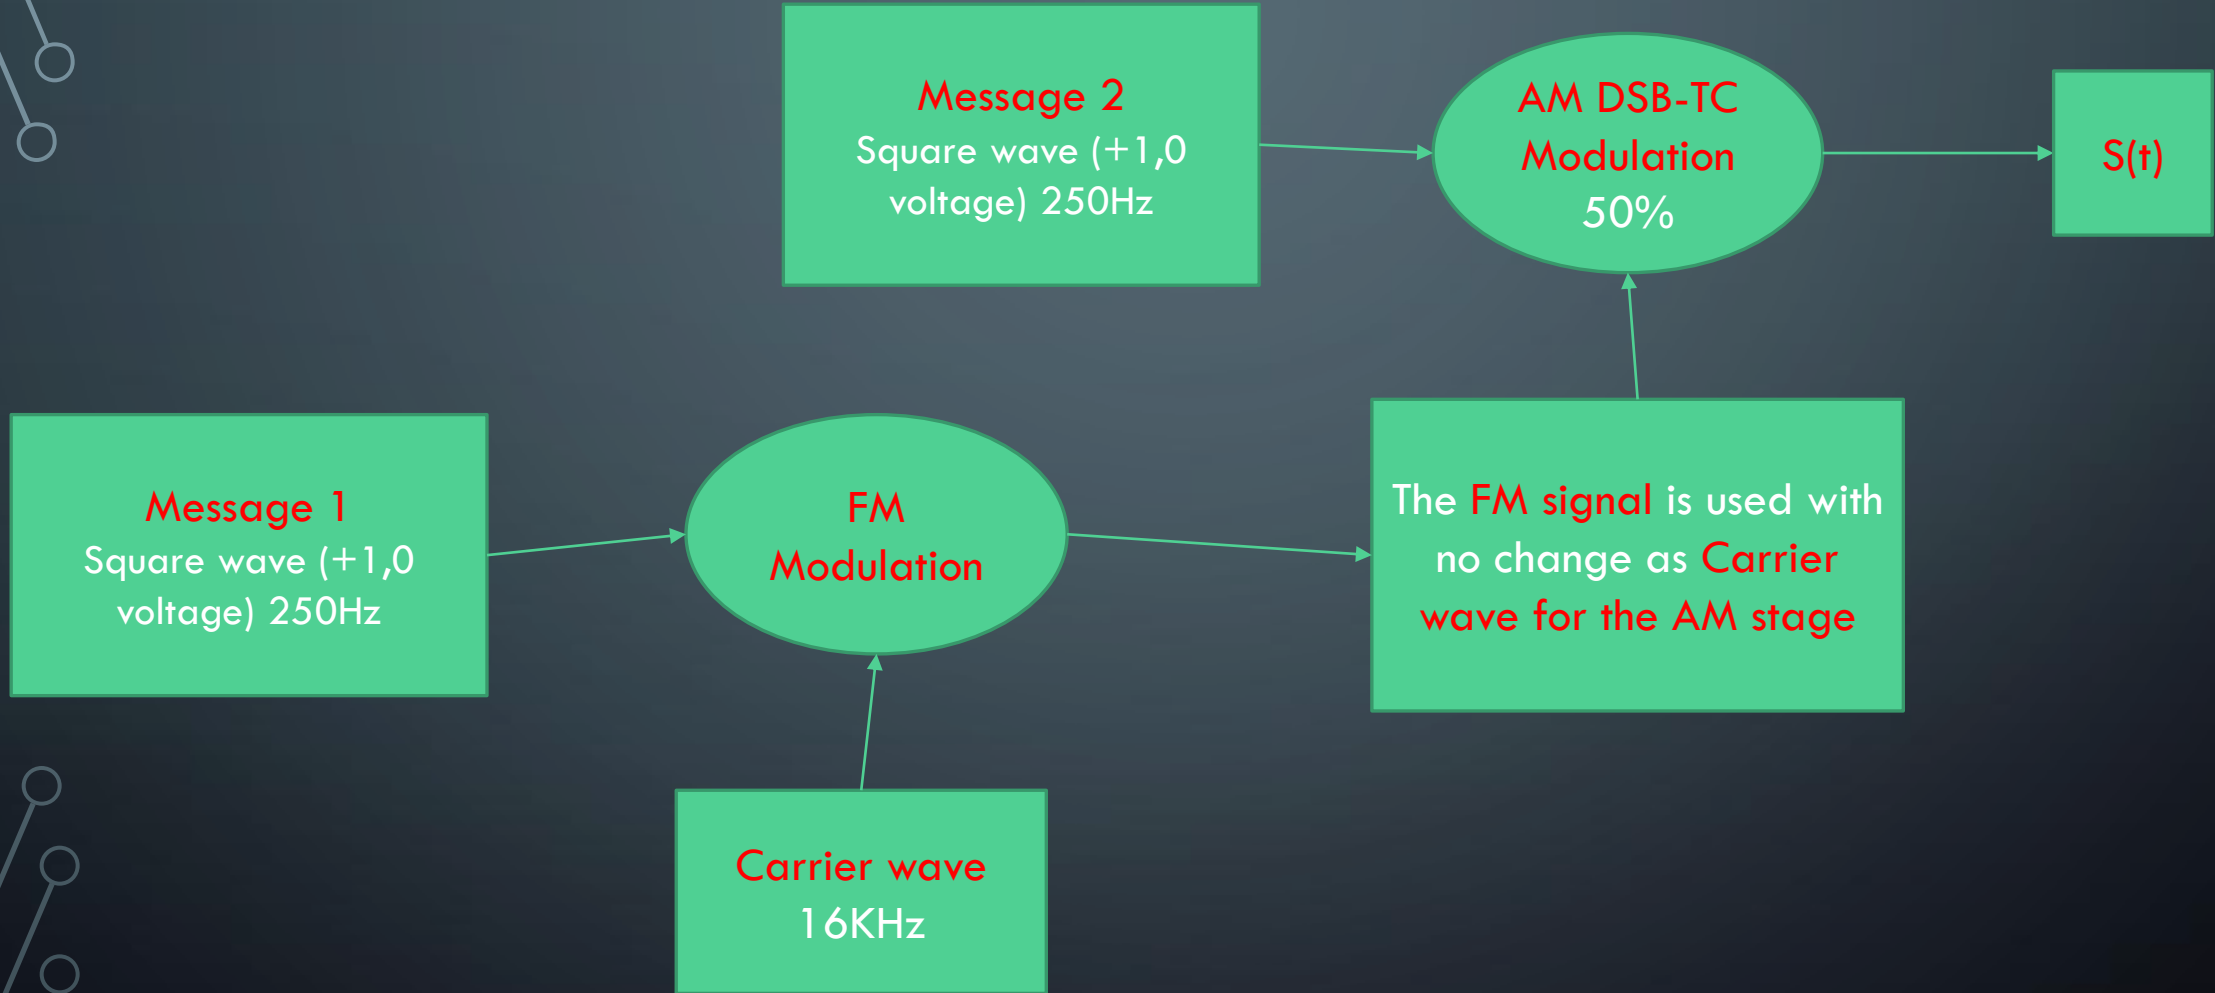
Message 2
Square wave (+1,0 voltage) 250Hz

AM DSB-TC Modulation 50%

S(t)

Message 1
Square wave (+1,0 voltage) 250Hz

FM Modulation

The FM signal is used with no change as Carrier wave for the AM stage

Carrier wave
16KHz